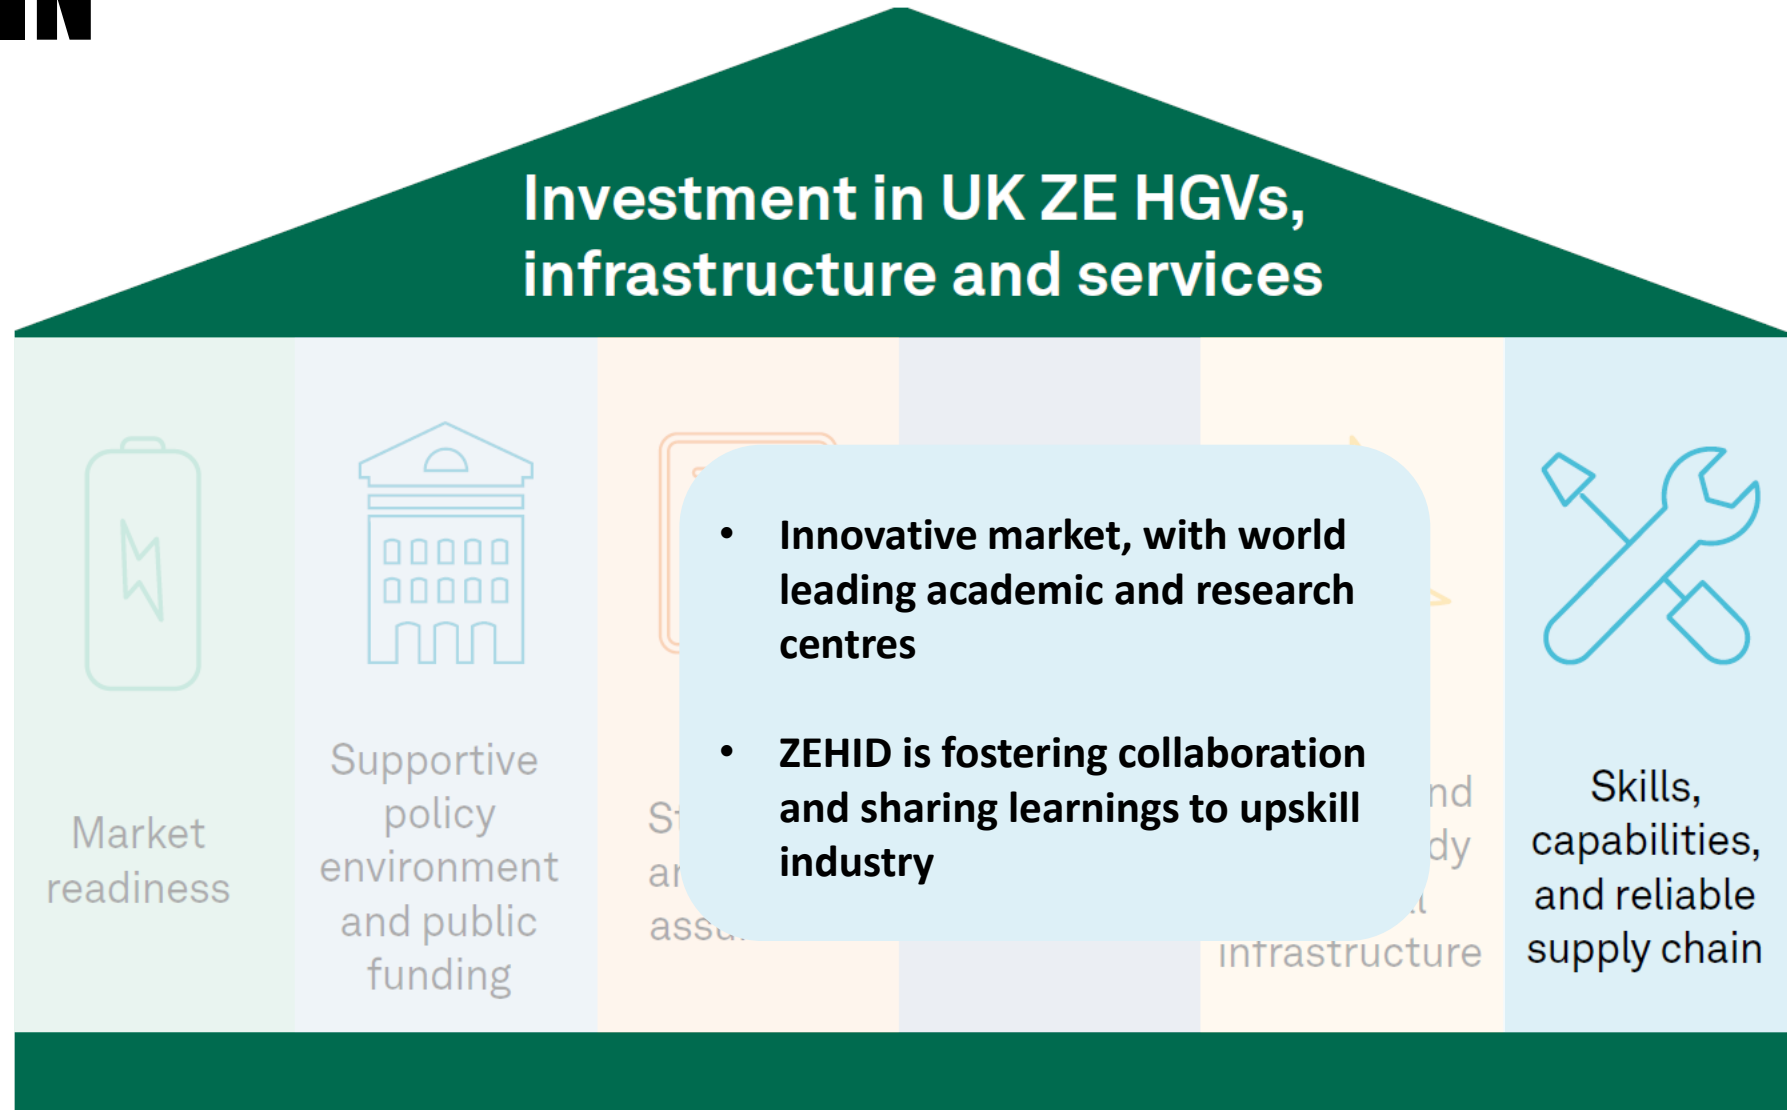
Investment in UK ZE HGVs, infrastructure and services

Market readiness

Supportive policy environment and public funding

St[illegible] ar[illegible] ass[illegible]

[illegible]nd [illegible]dy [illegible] infrastructure

Skills, capabilities, and reliable supply chain

• Innovative market, with world leading academic and research centres

• ZEHID is fostering collaboration and sharing learnings to upskill industry